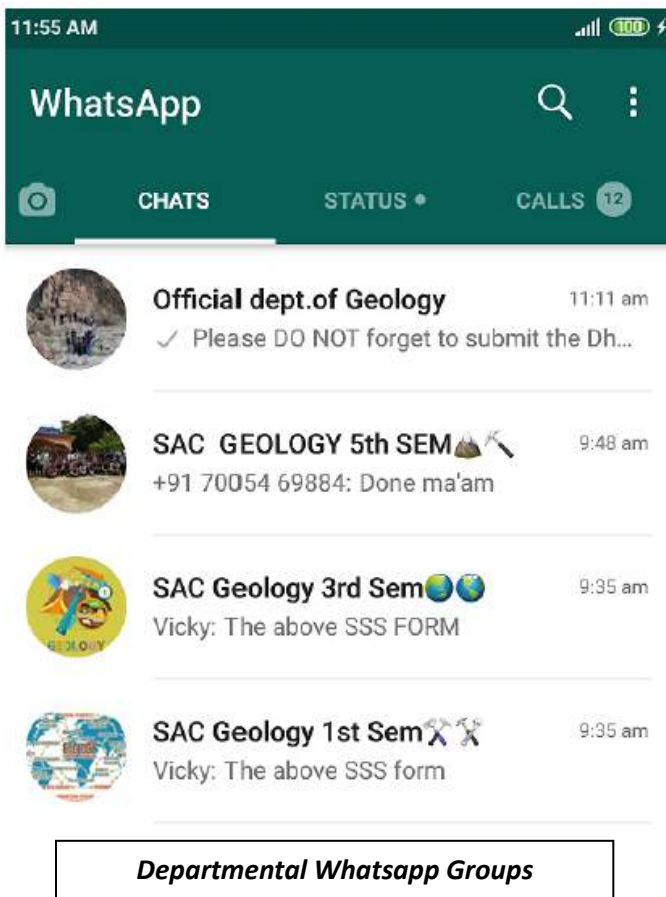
11:55 AM

100

WhatsApp

CHATS

STATUS •

CALLS 12

Official dept.of Geology
11:11 am
✓ Please DO NOT forget to submit the Dh...

SAC GEOLOGY 5th SEM⛰⛏
9:48 am
+91 70054 69884: Done ma'am

SAC Geology 3rd Sem🌏🌎
9:35 am
Vicky: The above SSS FORM

GEOLOGY

SAC Geology 1st Sem⚒⚒
9:35 am
Vicky: The above SSS form

Departmental Whatsapp Groups